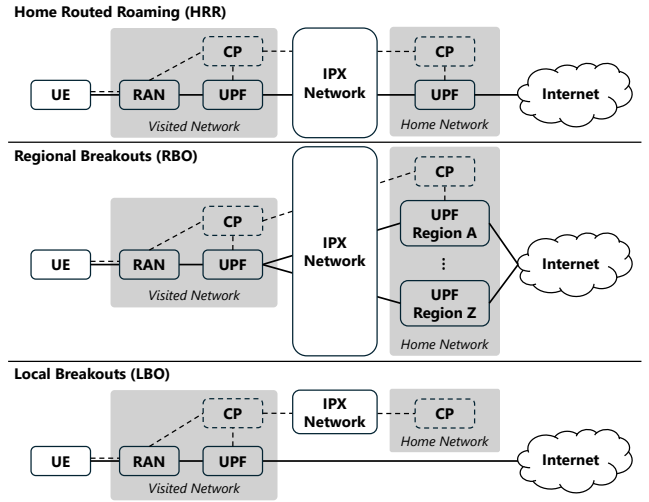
Home Routed Roaming (HRR)

CP

UE

RAN

UPF

Visited Network

IPX Network

CP

UPF

Home Network

Internet

Regional Breakouts (RBO)

CP

UE

RAN

UPF

Visited Network

IPX Network

CP

UPF Region A

⋮

UPF Region Z

Home Network

Internet

Local Breakouts (LBO)

CP

UE

RAN

UPF

Visited Network

IPX Network

CP

Home Network

Internet